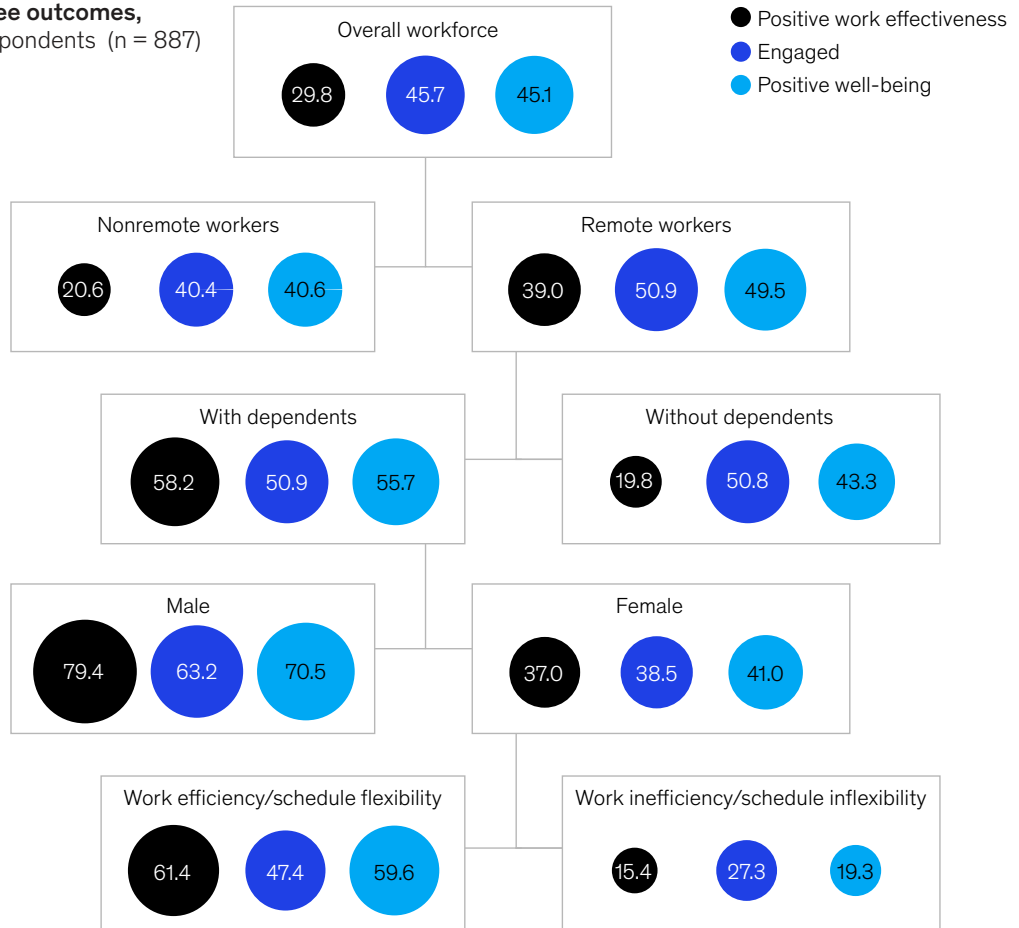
ee outcomes,
pondents (n = 887)

Overall workforce
29.8 45.7 45.1

Positive work effectiveness
Engaged
Positive well-being

Nonremote workers
20.6 40.4 40.6

Remote workers
39.0 50.9 49.5

With dependents
58.2 50.9 55.7

Without dependents
19.8 50.8 43.3

Male
79.4 63.2 70.5

Female
37.0 38.5 41.0

Work efficiency/schedule flexibility
61.4 47.4 59.6

Work inefficiency/schedule inflexibility
15.4 27.3 19.3